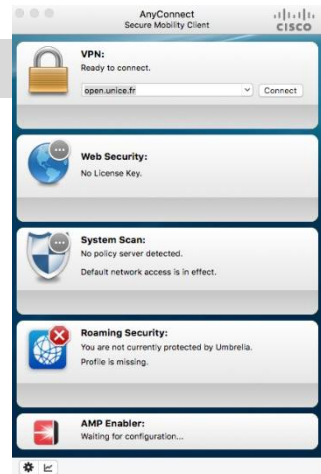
AnyConnect
Secure Mobility Client

cisco

VPN:
Ready to connect.

open.unice.fr

Connect

Web Security:
No License Key.

System Scan:
No policy server detected.

Default network access is in effect.

Roaming Security:
You are not currently protected by Umbrella.
Profile is missing.

AMP Enabler:
Waiting for configuration...